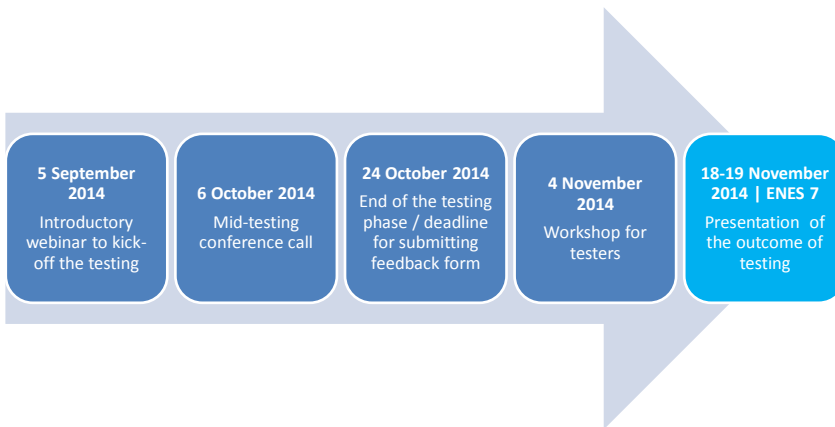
5 September 2014
Introductory webinar to kick-off the testing

6 October 2014
Mid-testing conference call

24 October 2014
End of the testing phase / deadline for submitting feedback form

4 November 2014
Workshop for testers

18-19 November 2014 | ENES 7
Presentation of the outcome of testing